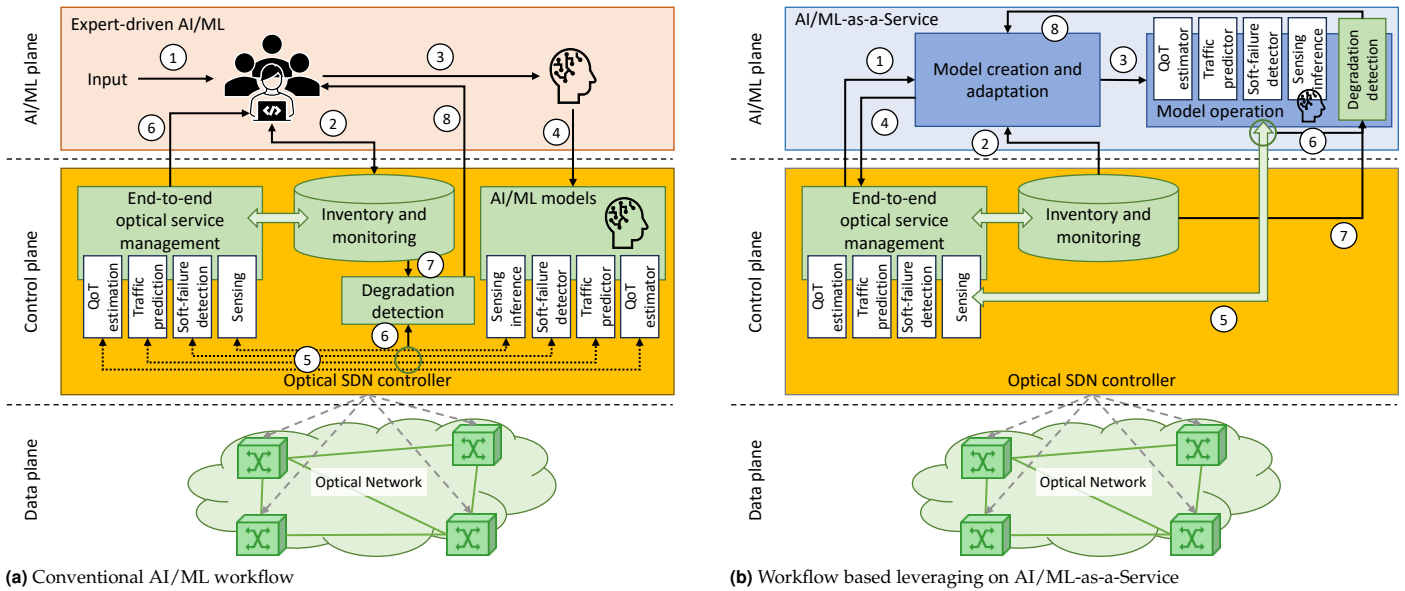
AI/ML plane

Expert-driven AI/ML

1

Input

3

6

2

8

4

Control plane

End-to-end optical service management

Inventory and monitoring

AI/ML models

QoT estimation

Traffic prediction

Soft-failure detection

Sensing

7

Degradation detection

6

Sensing inference

Soft-failure detector

Traffic predictor

QoT estimator

5

Optical SDN controller

Data plane

Optical Network

**(a)** Conventional AI/ML workflow

AI/ML plane

AI/ML-as-a-Service

8

1

Model creation and adaptation

3

QoT estimator

Traffic predictor

Soft-failure detector

Sensing inference

Degradation detection

Model operation

4

2

6

Control plane

End-to-end optical service management

Inventory and monitoring

7

QoT estimation

Traffic prediction

Soft-failure detection

Sensing

5

Optical SDN controller

Data plane

Optical Network

**(b)** Workflow based leveraging on AI/ML-as-a-Service